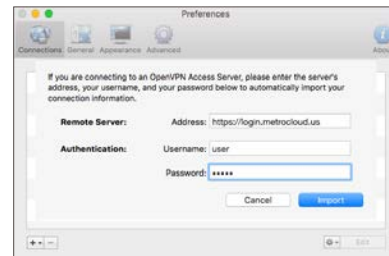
Preferences

Connections General Appearance Advanced

Abo

If you are connecting to an OpenVPN Access Server, please enter the server's address, your username, and your password below to automatically import your connection information.

Remote Server: Address: https://login.metrocloud.us

Authentication: Username: user

Password: •••••

Cancel Import

+ - Edit